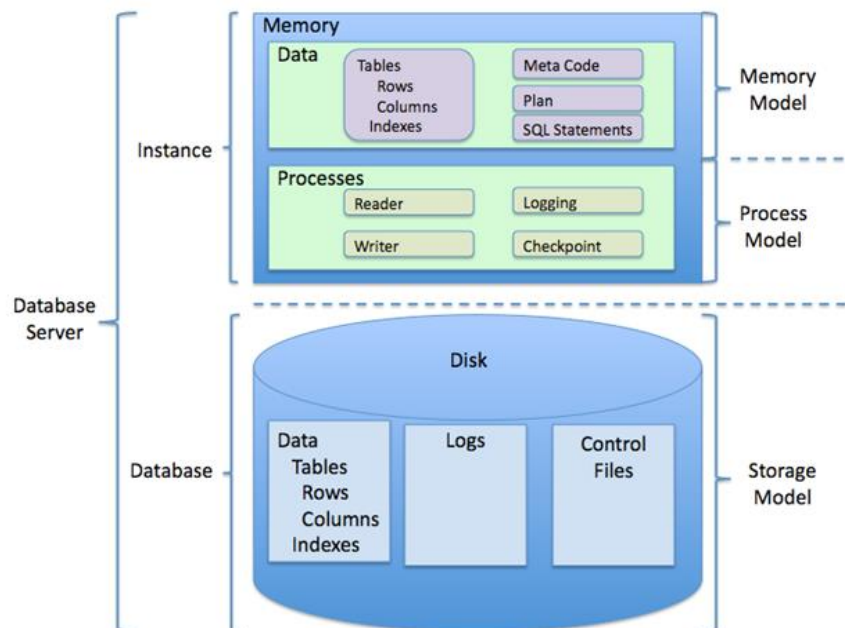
Memory

Data

Tables
Rows
Columns
Indexes

Meta Code

Plan

SQL Statements

Memory Model

Instance

Processes

Reader

Logging

Writer

Checkpoint

Process Model

Database Server

Disk

Data
Tables
Rows
Columns
Indexes

Logs

Control Files

Database

Storage Model